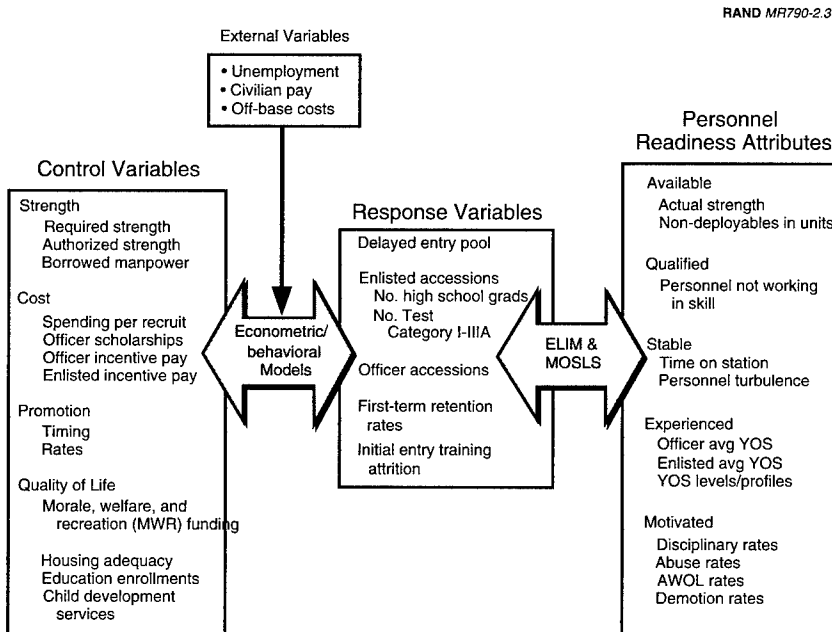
RAND MR790-2.3

External Variables

• Unemployment
• Civilian pay
• Off-base costs

Control Variables

Strength
Required strength
Authorized strength
Borrowed manpower

Cost
Spending per recruit
Officer scholarships
Officer incentive pay
Enlisted incentive pay

Promotion
Timing
Rates

Quality of Life
Morale, welfare, and recreation (MWR) funding

Housing adequacy
Education enrollments
Child development services

Econometric/ behavioral Models

Response Variables

Delayed entry pool

Enlisted accessions
No. high school grads
No. Test Category I-IIIA

Officer accessions

First-term retention rates

Initial entry training attrition

ELIM & MOSLS

Personnel Readiness Attributes

Available
Actual strength
Non-deployables in units

Qualified
Personnel not working in skill

Stable
Time on station
Personnel turbulence

Experienced
Officer avg YOS
Enlisted avg YOS
YOS levels/profiles

Motivated
Disciplinary rates
Abuse rates
AWOL rates
Demotion rates